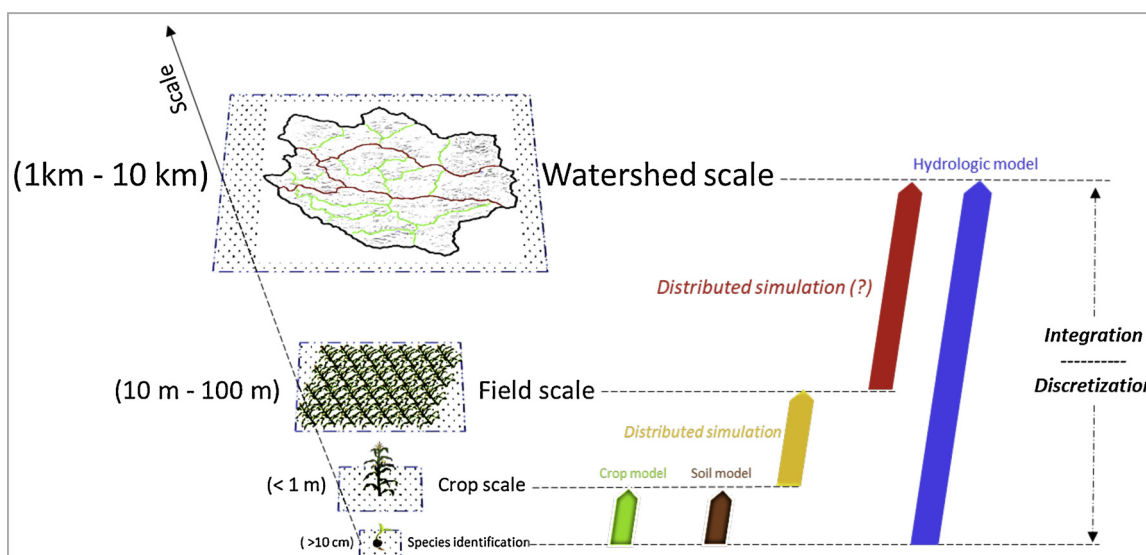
Scale

(1km - 10 km)

Watershed scale

Hydrologic model

Distributed simulation (?)

(10 m - 100 m)

Field scale

Integration
----------
Discretization

Distributed simulation

(< 1 m)

Crop scale

Crop model

Soil model

( >10 cm)

Species identification